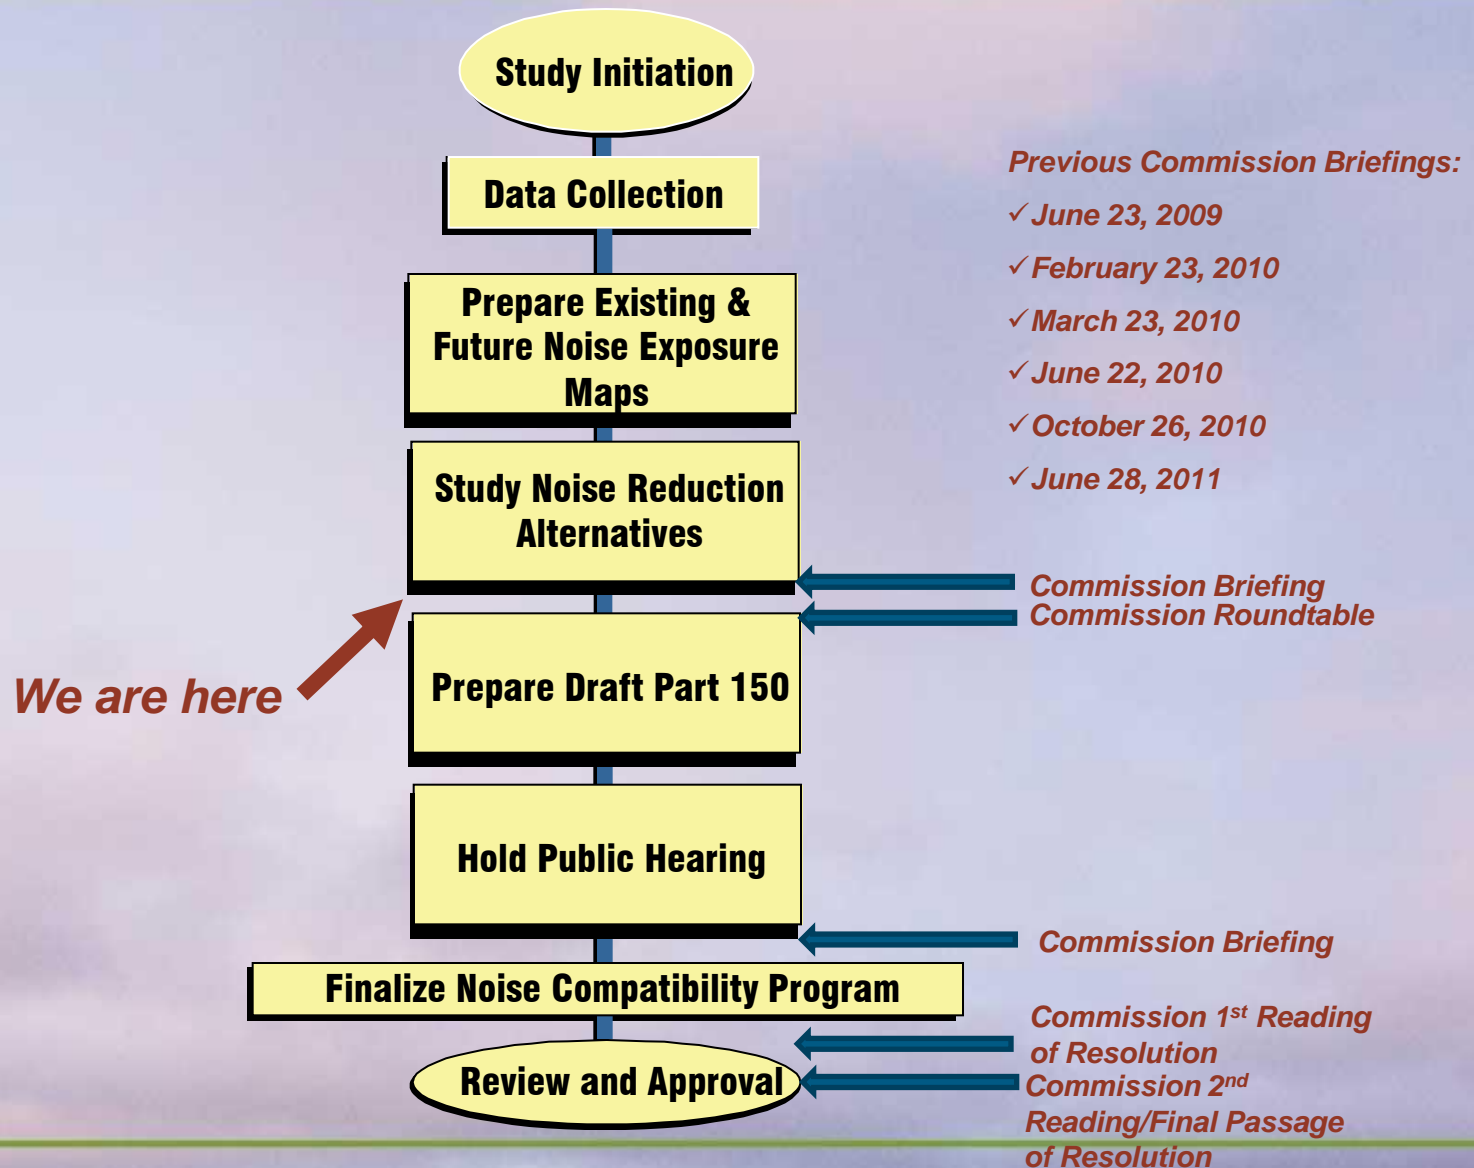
Study Initiation

Data Collection

Prepare Existing & Future Noise Exposure Maps

Study Noise Reduction Alternatives

Prepare Draft Part 150

Hold Public Hearing

Finalize Noise Compatibility Program

Review and Approval

Previous Commission Briefings:
✓June 23, 2009
✓February 23, 2010
✓March 23, 2010
✓June 22, 2010
✓October 26, 2010
✓June 28, 2011

Commission Briefing
Commission Roundtable

We are here

Commission Briefing

Commission 1$^{st}$ Reading of Resolution

Commission 2$^{nd}$ Reading/Final Passage of Resolution